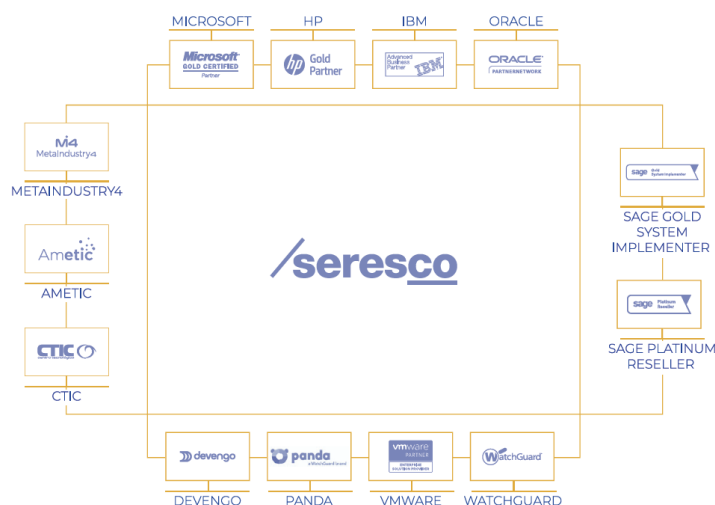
MICROSOFT
Microsoft GOLD CERTIFIED Partner
HP
hp Gold Partner
IBM
Advanced Business Partner IBM
ORACLE
ORACLE PARTNERNETWORK

M4 MetaIndustry4
METAINDUSTRY4
Ametic
AMETIC
CTIC
CTIC

/seresco

sage Gold System Implementer
SAGE GOLD SYSTEM IMPLEMENTER
sage Platinum Reseller
SAGE PLATINUM RESELLER

devengo
DEVENGO
panda a WatchGuard brand
PANDA
vmware PARTNER ENTERPRISE SOLUTION PROVIDER
VMWARE
WatchGuard
WATCHGUARD